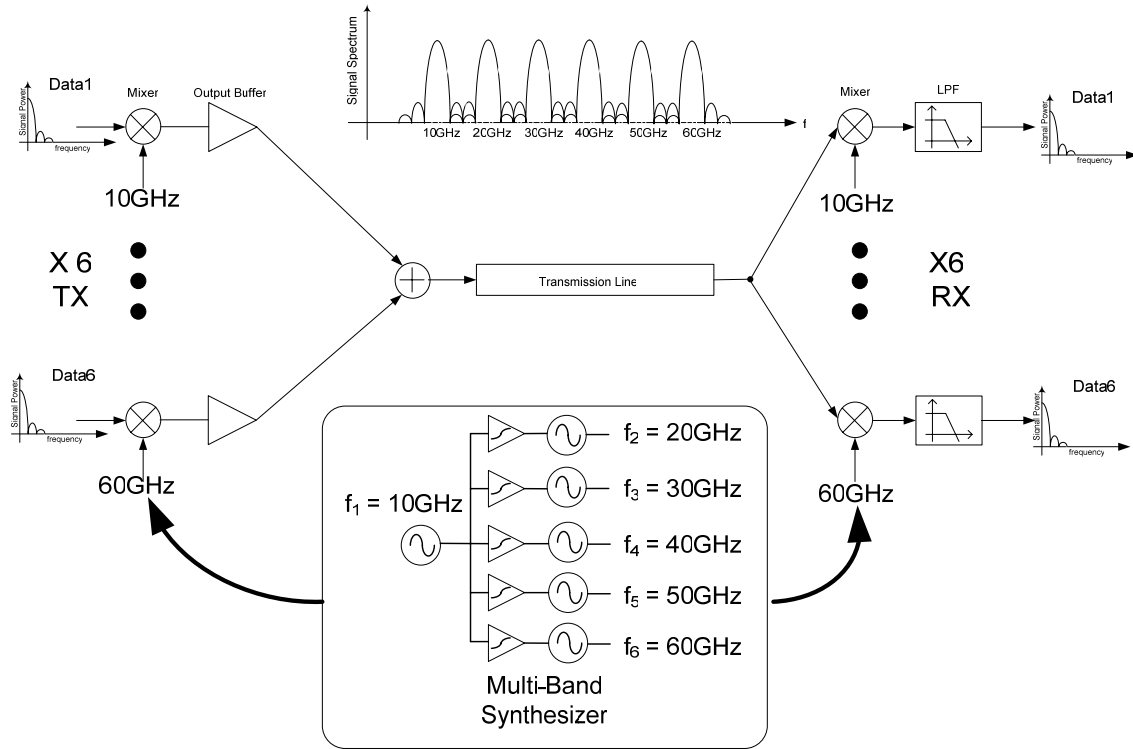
Signal Spectrum

10GHz 20GHz 30GHz 40GHz 50GHz 60GHz f

Data1
Signal Power
frequency

Mixer

Output Buffer

10GHz

X 6
TX

Data6
Signal Power
frequency

60GHz

Transmission Line

Mixer

LPF

Data1
Signal Power
frequency

10GHz

X6
RX

Data6
Signal Power
frequency

60GHz

$f_1$ = 10GHz

$f_2$ = 20GHz

$f_3$ = 30GHz

$f_4$ = 40GHz

$f_5$ = 50GHz

$f_6$ = 60GHz

Multi-Band
Synthesizer